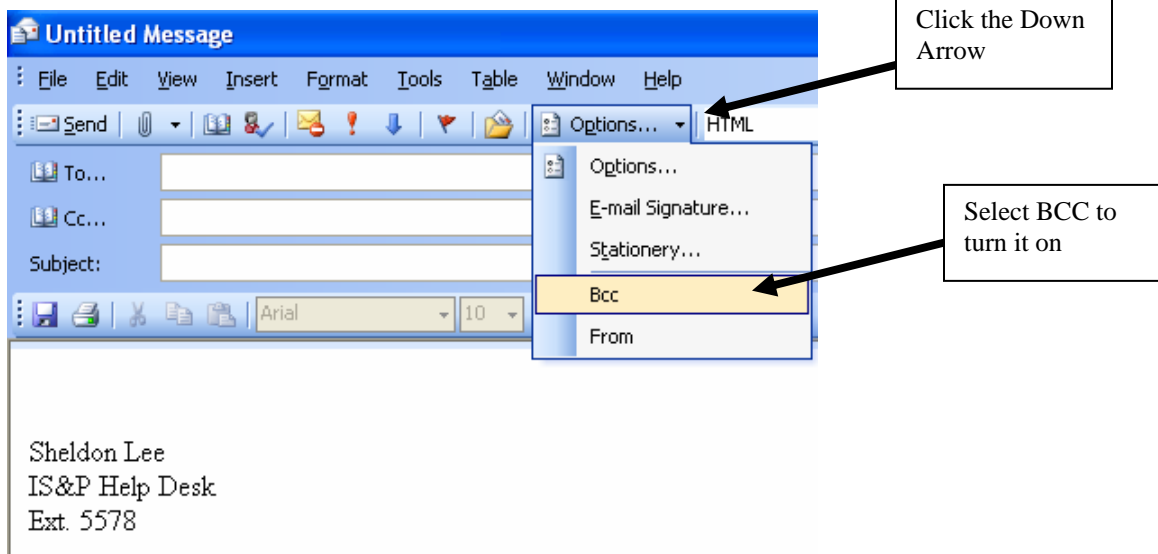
Untitled Message

Click the Down Arrow

File Edit View Insert Format Tools Table Window Help

Send Options... HTML

To...

Cc...

Subject:

Options...

E-mail Signature...

Stationery...

Bcc

From

Select BCC to turn it on

Arial 10

Sheldon Lee
IS&P Help Desk
Ext. 5578